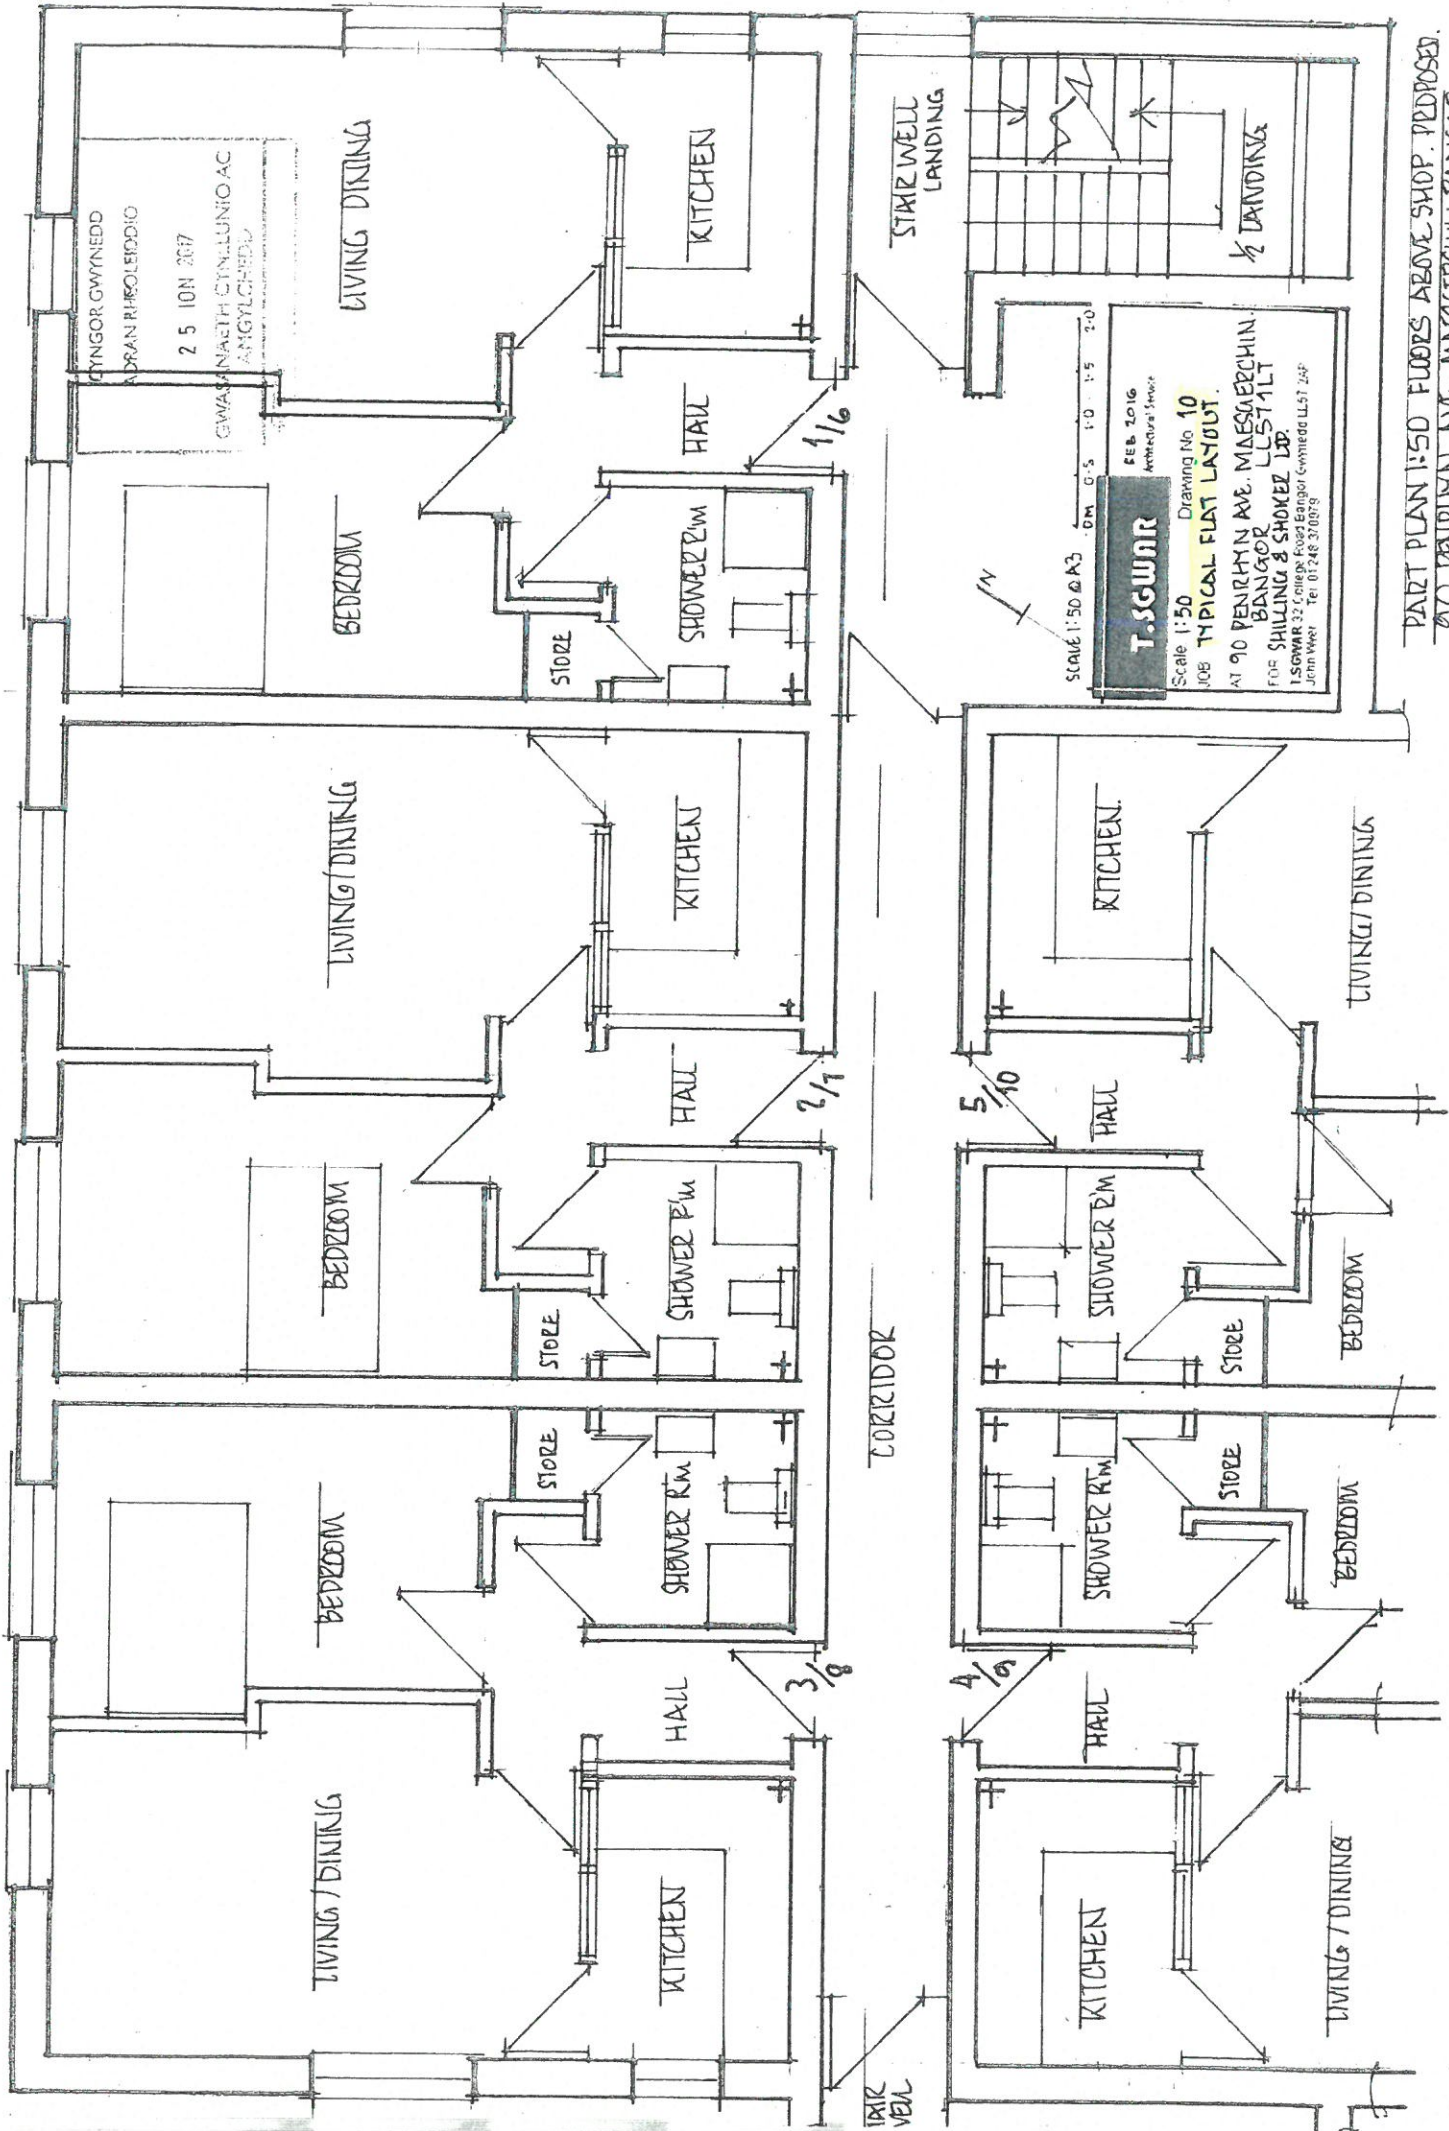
CYNGOR GWYNEDD
ADRAN RHEOLEIDDIO
2 5 ION 2017
GWASANAETH CYNLLUNIO AC AMGYLCHEDD

LIVING DINING
KITCHEN
STAIR WELL LANDING
½ LANDING
HALL
1/6
BEDROOM
SHOWER R'M
STORE

T.SGWAR
SCALE 1:50 @ A3
0M 0·5 1·0 1·5 2·0
FEB 2016
Architectural Service
Scale 1:50 Drawing No 10
JOB TYPICAL FLAT LAYOUT.
AT 90 PENRHYN AVE. MAESGEIRCHEN. BANGOR LL57 1LT
FOR SHILLING & SHOKER LTD.
T.SGWAR 32 College Road Bangor Gwynedd LL57 2AP
John Weir Tel 01248 370979

N

LIVING / DINING
KITCHEN
HALL
2/1
BEDROOM
SHOWER R'M
STORE
CORRIDOR
KITCHEN
LIVING / DINING
5/10
HALL
SHOWER R'M
STORE
BEDROOM

STORE
SHOWER R'M
BEDROOM
HALL
3/8
LIVING / DINING
KITCHEN

SHOWER R'M
STORE
BEDROOM
4/9
HALL
KITCHEN
LIVING / DINING

STAIR WELL

PART PLAN 1:50 FLOORS ABOVE SHOP. PROPOSED.
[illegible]